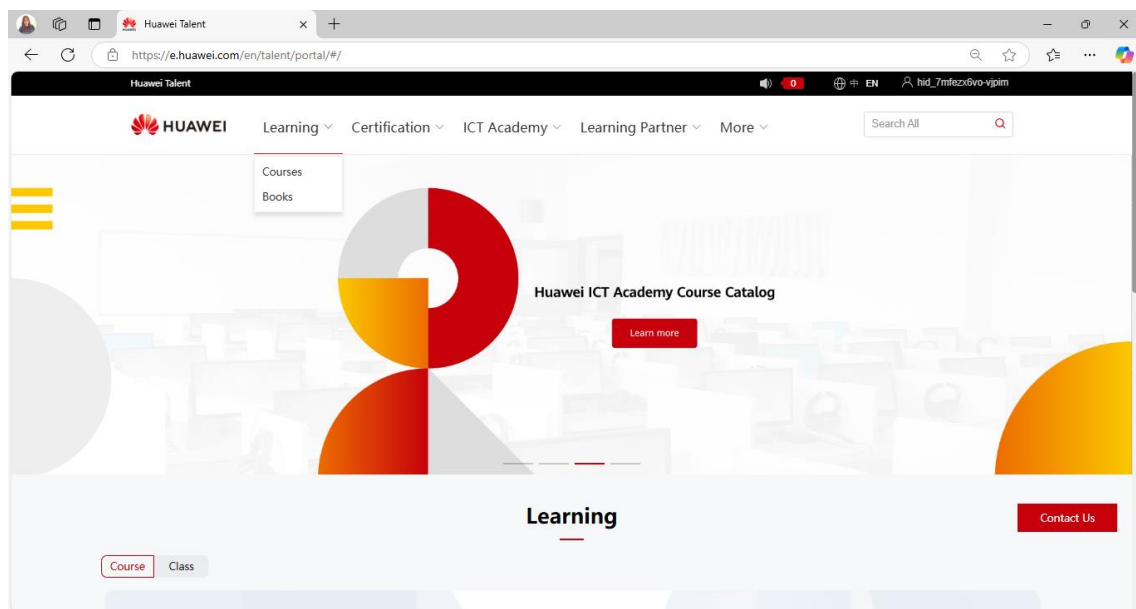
Huawei Talent

https://e.huawei.com/en/talent/portal/#/

Huawei Talent

0

中 EN

hid_7mfezx6vo-vjpim

HUAWEI

Learning

Certification

ICT Academy

Learning Partner

More

Search All

Courses

Books

Huawei ICT Academy Course Catalog

Learn more

Learning

Contact Us

Course

Class